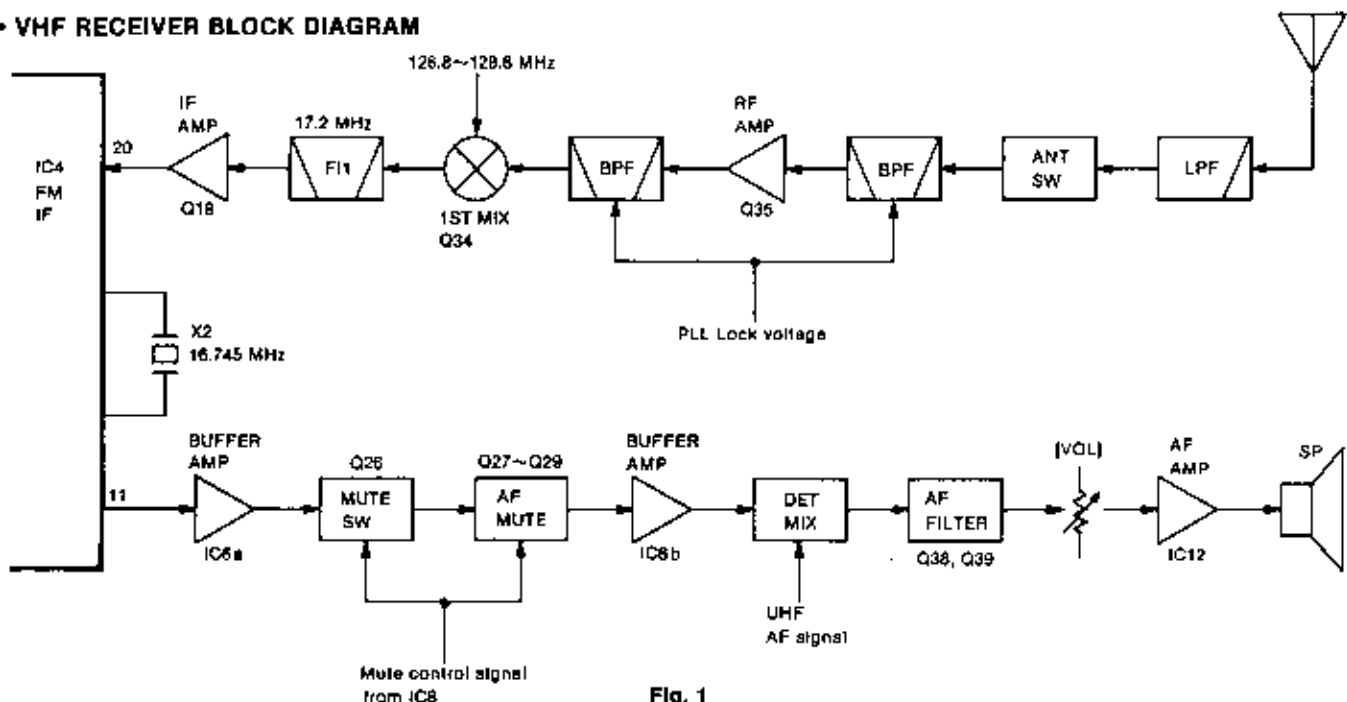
• VHF RECEIVER BLOCK DIAGRAM

126.8~129.8 MHz

IF AMP

17.2 MHz

RF AMP

20

IC4 FM IF

Q18

FI1

1ST MIX Q34

BPF

Q35

BPF

ANT SW

LPF

PLL Lock voltage

X2 16.745 MHz

BUFFER AMP

Q26

Q27~Q29

BUFFER AMP

(VOL)

AF AMP

SP

11

MUTE SW

AF MUTE

DET MIX

AF FILTER

IC6a

IC6b

Q38, Q39

IC12

UHF AF signal

Mute control signal from IC8

Fig. 1